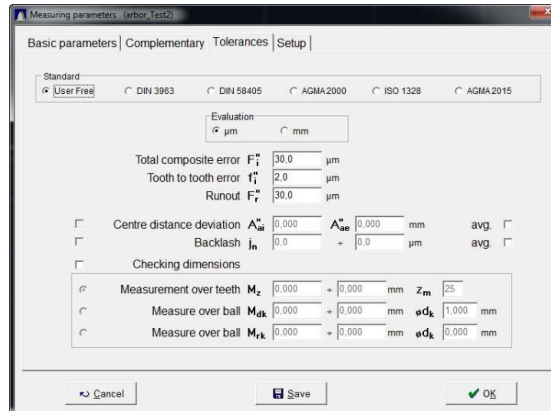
Measuring parameters (arbor_Test2)

Basic parameters | Complementary | Tolerances | Setup |

Standard
User Free   DIN 3963   DIN 58405   AGMA2000   ISO 1328   AGMA2015

Evaluation
µm   mm

Total composite error $F_i''$ 30,0 µm
Tooth to tooth error $f_i''$ 2,0 µm
Runout $F_r''$ 30,0 µm

Centre distance deviation $A_{ai}''$ 0,000 $A_{ae}''$ 0,000 mm avg.
Backlash $j_n$ 0,0 ÷ 0,0 µm avg.
Checking dimensions

Measurement over teeth $M_z$ 0,000 ÷ 0,000 mm $z_m$ 25
Measure over ball $M_{dk}$ 0,000 ÷ 0,000 mm $ød_k$ 1,000 mm
Measure over ball $M_{rk}$ 0,000 ÷ 0,000 mm $ød_k$ 0,000 mm

Cancel   Save   OK